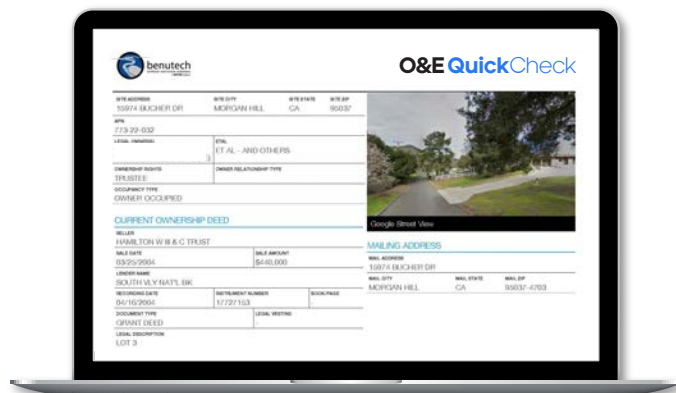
benutech

O&E QuickCheck

SITE ADDRESS
15974 BUCHER DR

SITE CITY
MORGAN HILL

SITE STATE
CA

SITE ZIP
95037

APN
773-22-032

LEGAL OWNER(S)
3

ETAL
ET AL - AND OTHERS

OWNERSHIP RIGHTS
TRUSTEE

OWNER RELATIONSHIP TYPE

OCCUPANCY TYPE
OWNER OCCUPIED

Google Street View

CURRENT OWNERSHIP DEED

SELLER
HAMILTON W III & C TRUST

SALE DATE
03/25/2004

SALE AMOUNT
$448,000

LENDER NAME
SOUTH VLY NAT'L BK

RECORDING DATE
04/16/2004

INSTRUMENT NUMBER
17727153

BOOK/PAGE
-

DOCUMENT TYPE
GRANT DEED

LEGAL VESTING
-

LEGAL DESCRIPTION
LOT 3

MAILING ADDRESS

MAIL ADDRESS
15974 BUCHER DR

MAIL CITY
MORGAN HILL

MAIL STATE
CA

MAIL ZIP
95037-4703